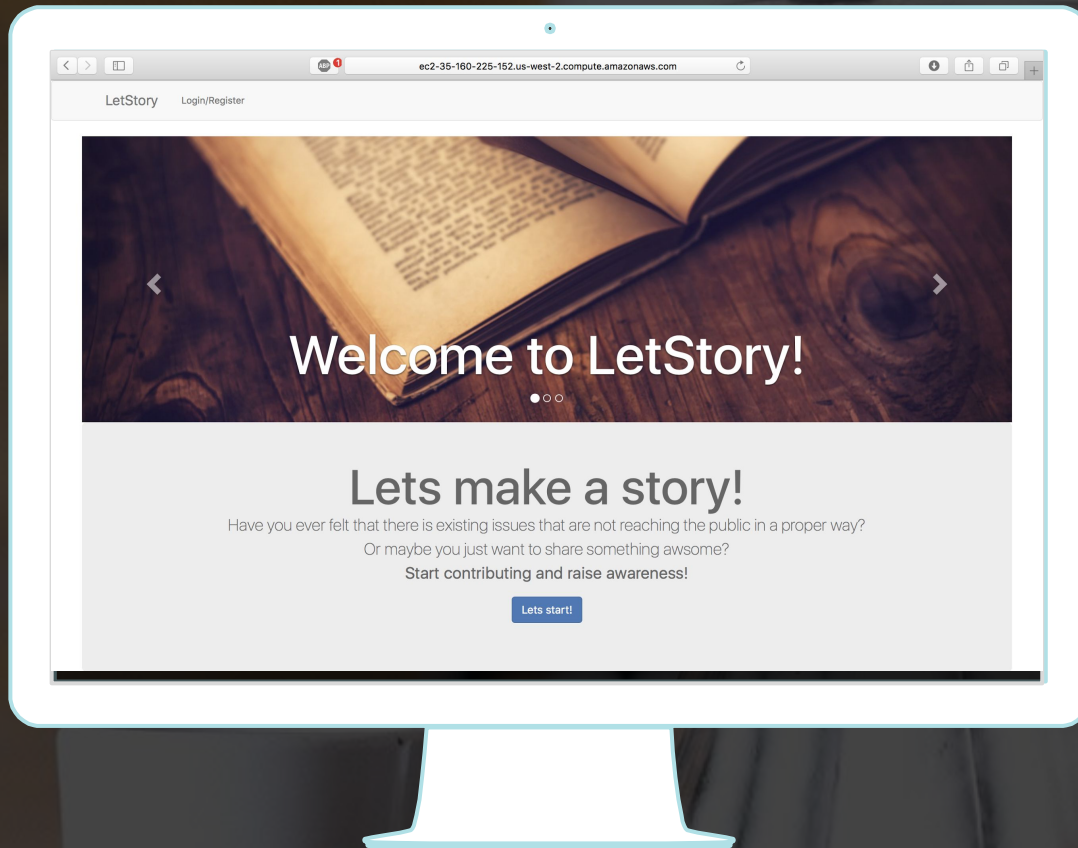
ABP 1

ec2-35-160-225-152.us-west-2.compute.amazonaws.com

LetStory Login/Register

Welcome to LetStory!

Lets make a story!

Have you ever felt that there is existing issues that are not reaching the public in a proper way?

Or maybe you just want to share something awsome?

Start contributing and raise awareness!

Lets start!